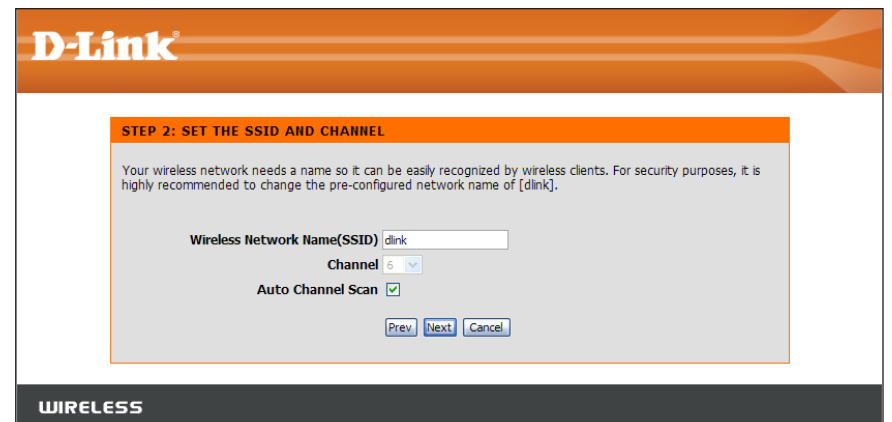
D-Link

STEP 2: SET THE SSID AND CHANNEL

Your wireless network needs a name so it can be easily recognized by wireless clients. For security purposes, it is highly recommended to change the pre-configured network name of [dlink].

Wireless Network Name(SSID) dlink

Channel 6

Auto Channel Scan

Prev Next Cancel

WIRELESS